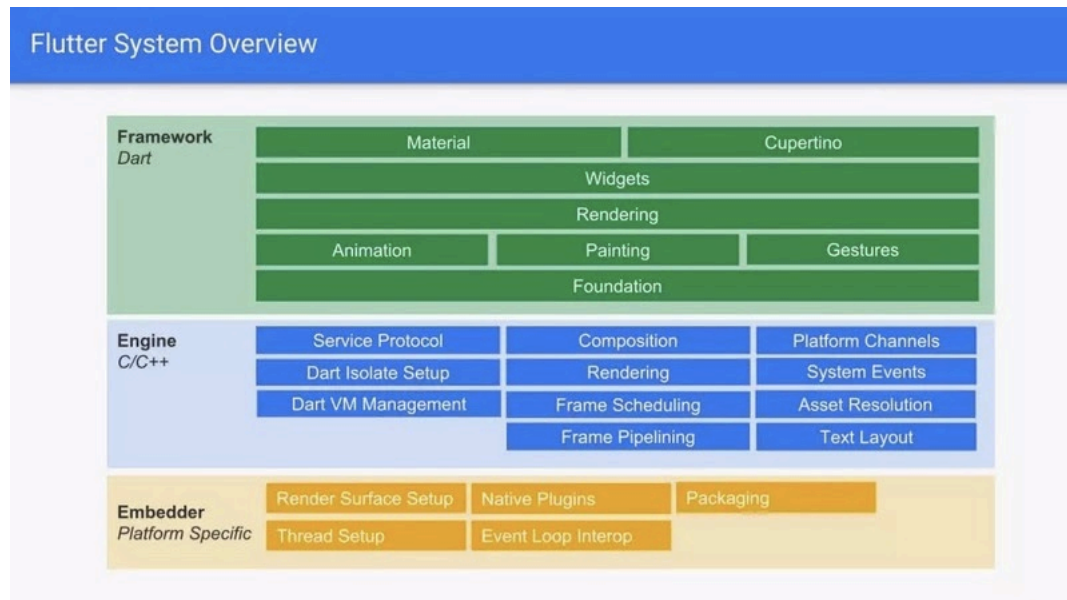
Flutter System Overview

Framework
Dart

| Material | Cupertino |
|---|---|

Widgets

Rendering

| Animation | Painting | Gestures |
|---|---|---|

Foundation

Engine
C/C++

| Service Protocol | Composition | Platform Channels |
|---|---|---|
| Dart Isolate Setup | Rendering | System Events |
| Dart VM Management | Frame Scheduling | Asset Resolution |
| | Frame Pipelining | Text Layout |

Embedder
Platform Specific

| Render Surface Setup | Native Plugins | Packaging |
|---|---|---|
| Thread Setup | Event Loop Interop | |